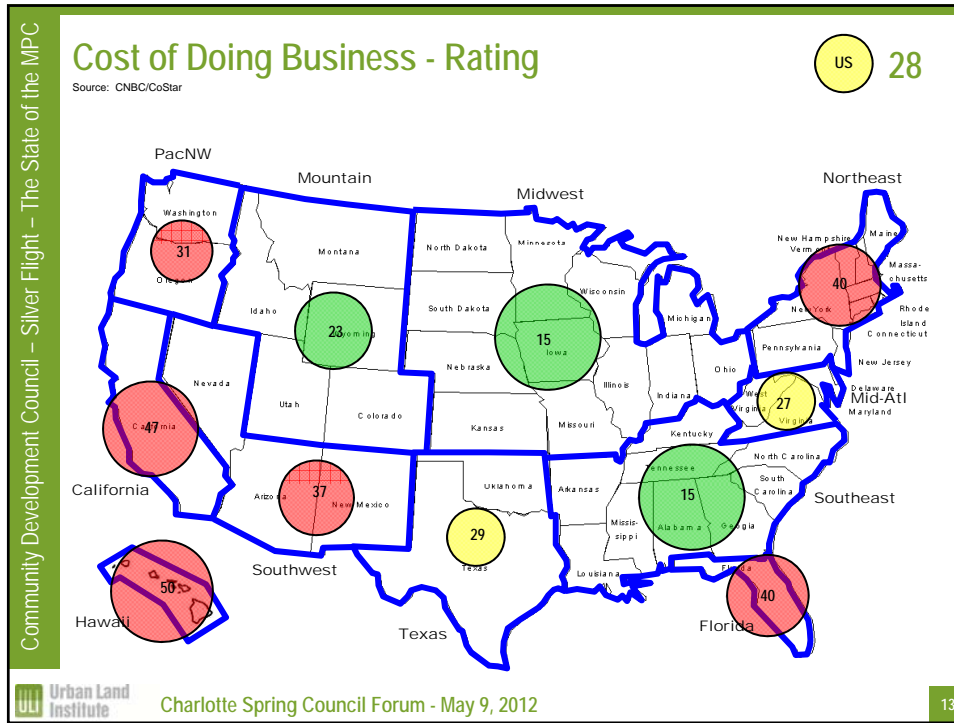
Community Development Council – Silver Flight – The State of the MPC

Cost of Doing Business - Rating

Source: CNBC/CoStar

US 28

PacNW

Mountain

Midwest

Northeast

Washington

Oregon

31

Montana

Idaho

Wyoming

23

North Dakota

South Dakota

Minnesota

Wisconsin

Iowa

15

Michigan

New Hampshire

Vermont

Maine

Massachusetts

New York

40

Rhode Island

Connecticut

Pennsylvania

New Jersey

Delaware

Maryland

Mid-Atl

West Virginia

Virginia

27

Ohio

Indiana

Illinois

Nebraska

Kansas

Missouri

Kentucky

Nevada

Utah

Colorado

California

47

California

Arizona

New Mexico

37

Southwest

Oklahoma

Texas

29

Texas

Arkansas

Tennessee

Alabama

Georgia

15

Mississippi

Louisiana

North Carolina

South Carolina

Southeast

Florida

40

Florida

50

Hawaii

Urban Land Institute

Charlotte Spring Council Forum - May 9, 2012

13